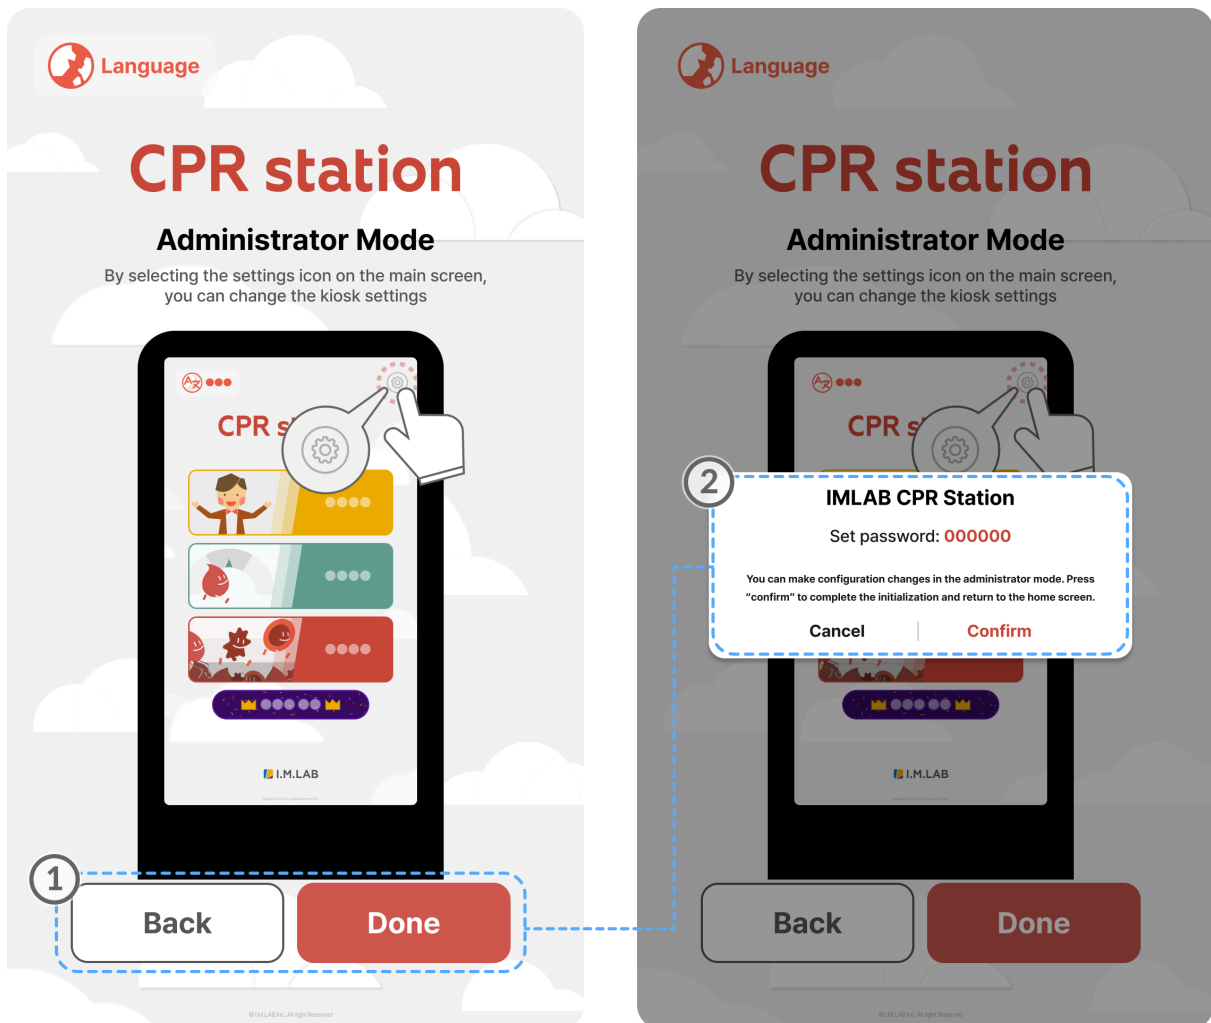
Language

CPR station

Administrator Mode

By selecting the settings icon on the main screen, you can change the kiosk settings

CPR s

I.M.LAB

1

Back

Done

©I.M.LAB Inc. All right Reserved

Language

CPR station

Administrator Mode

By selecting the settings icon on the main screen, you can change the kiosk settings

CPR s

2

IMLAB CPR Station

Set password: 000000

You can make configuration changes in the administrator mode. Press "confirm" to complete the initialization and return to the home screen.

Cancel

Confirm

I.M.LAB

Back

Done

©I.M.LAB Inc. All right Reserved